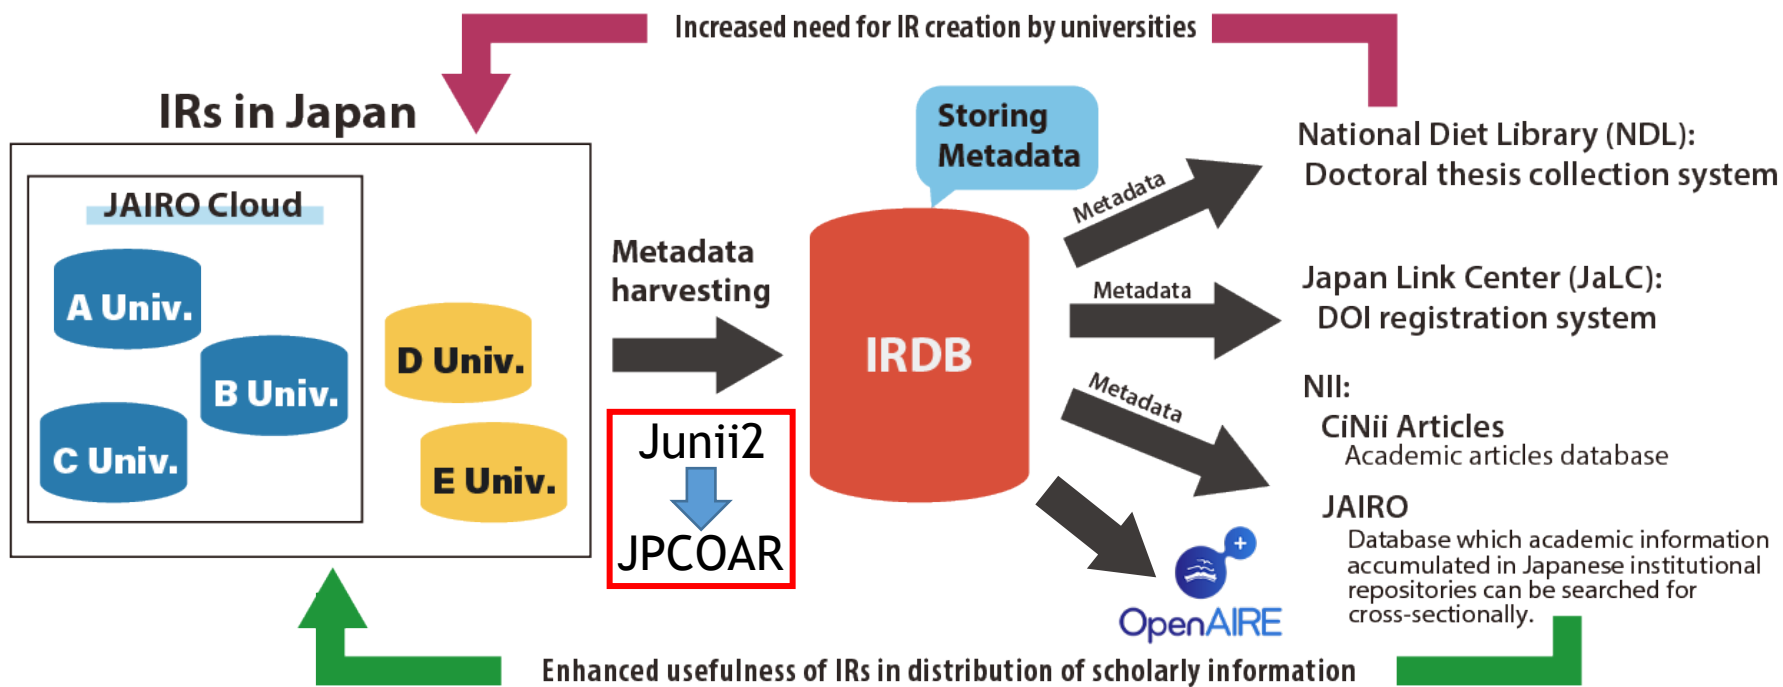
Increased need for IR creation by universities

IRs in Japan

JAIRO Cloud

A Univ.

B Univ.

C Univ.

D Univ.

E Univ.

Metadata harvesting

Junii2

JPCOAR

Storing Metadata

IRDB

Metadata

Metadata

Metadata

National Diet Library (NDL): Doctoral thesis collection system

Japan Link Center (JaLC): DOI registration system

NII:

CiNii Articles

Academic articles database

JAIRO

Database which academic information accumulated in Japanese institutional repositories can be searched for cross-sectionally.

OpenAIRE

Enhanced usefulness of IRs in distribution of scholarly information